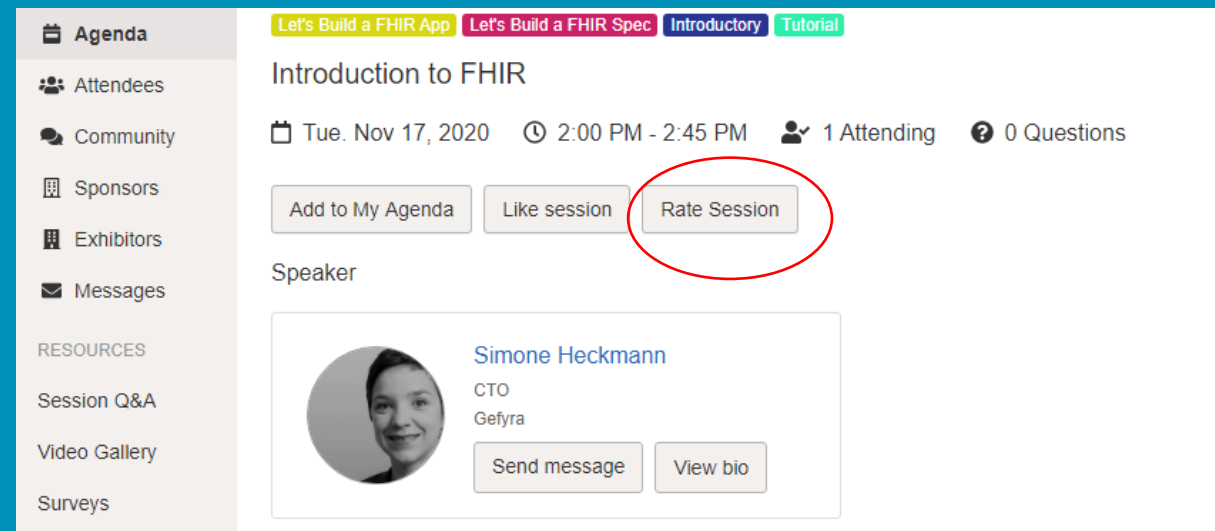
Agenda
Attendees
Community
Sponsors
Exhibitors
Messages
RESOURCES
Session Q&A
Video Gallery
Surveys

Let's Build a FHIR App Let's Build a FHIR Spec Introductory Tutorial

Introduction to FHIR

Tue. Nov 17, 2020 2:00 PM - 2:45 PM 1 Attending 0 Questions

Add to My Agenda Like session Rate Session

Speaker

Simone Heckmann
CTO
Gefyra
Send message View bio